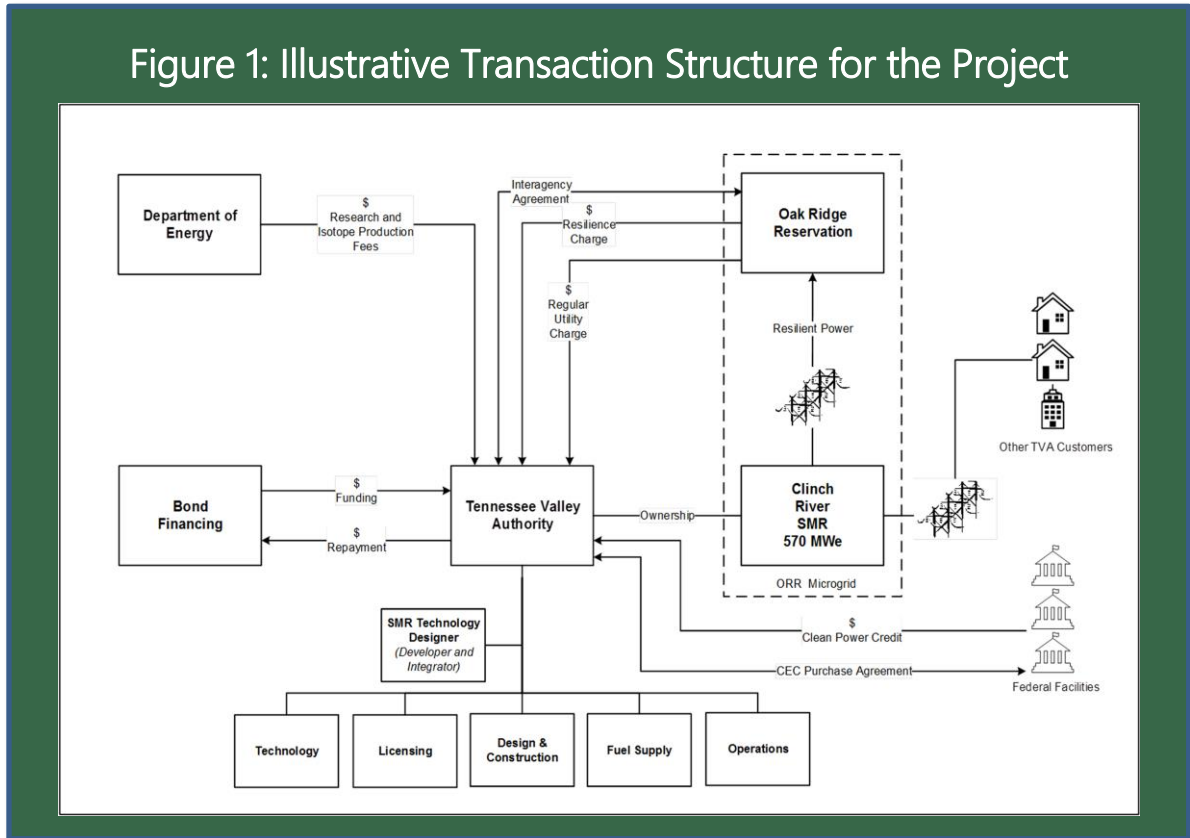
Figure 1: Illustrative Transaction Structure for the Project

Department of Energy

$ Research and Isotope Production Fees

Interagency Agreement

$ Resilience Charge

$ Regular Utility Charge

Oak Ridge Reservation

Resilient Power

Other TVA Customers

Bond Financing

$ Funding

$ Repayment

Tennessee Valley Authority

Ownership

Clinch River SMR 570 MWe

ORR Microgrid

$ Clean Power Credit

CEC Purchase Agreement

Federal Facilities

SMR Technology Designer (Developer and Integrator)

Technology

Licensing

Design & Construction

Fuel Supply

Operations